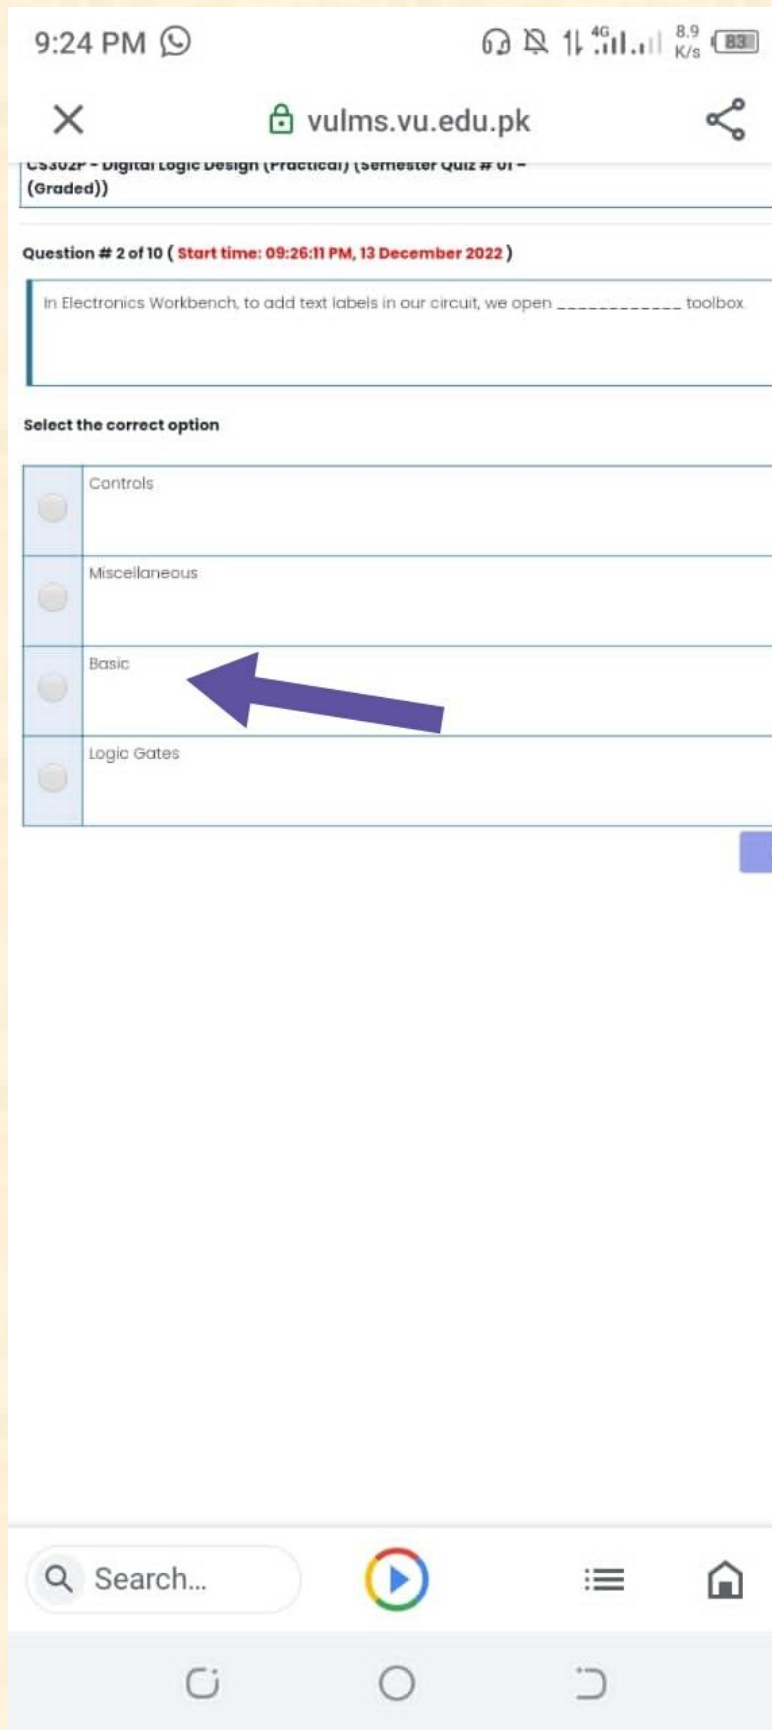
9:24 PM

4G 8.9 K/s 83

vulms.vu.edu.pk

CS302P - Digital Logic Design (Practical) (Semester Quiz # 01 - (Graded))

Question # 2 of 10 ( Start time: 09:26:11 PM, 13 December 2022 )

In Electronics Workbench, to add text labels in our circuit, we open ____________ toolbox.

Select the correct option

Controls

Miscellaneous

Basic

Logic Gates

Search...